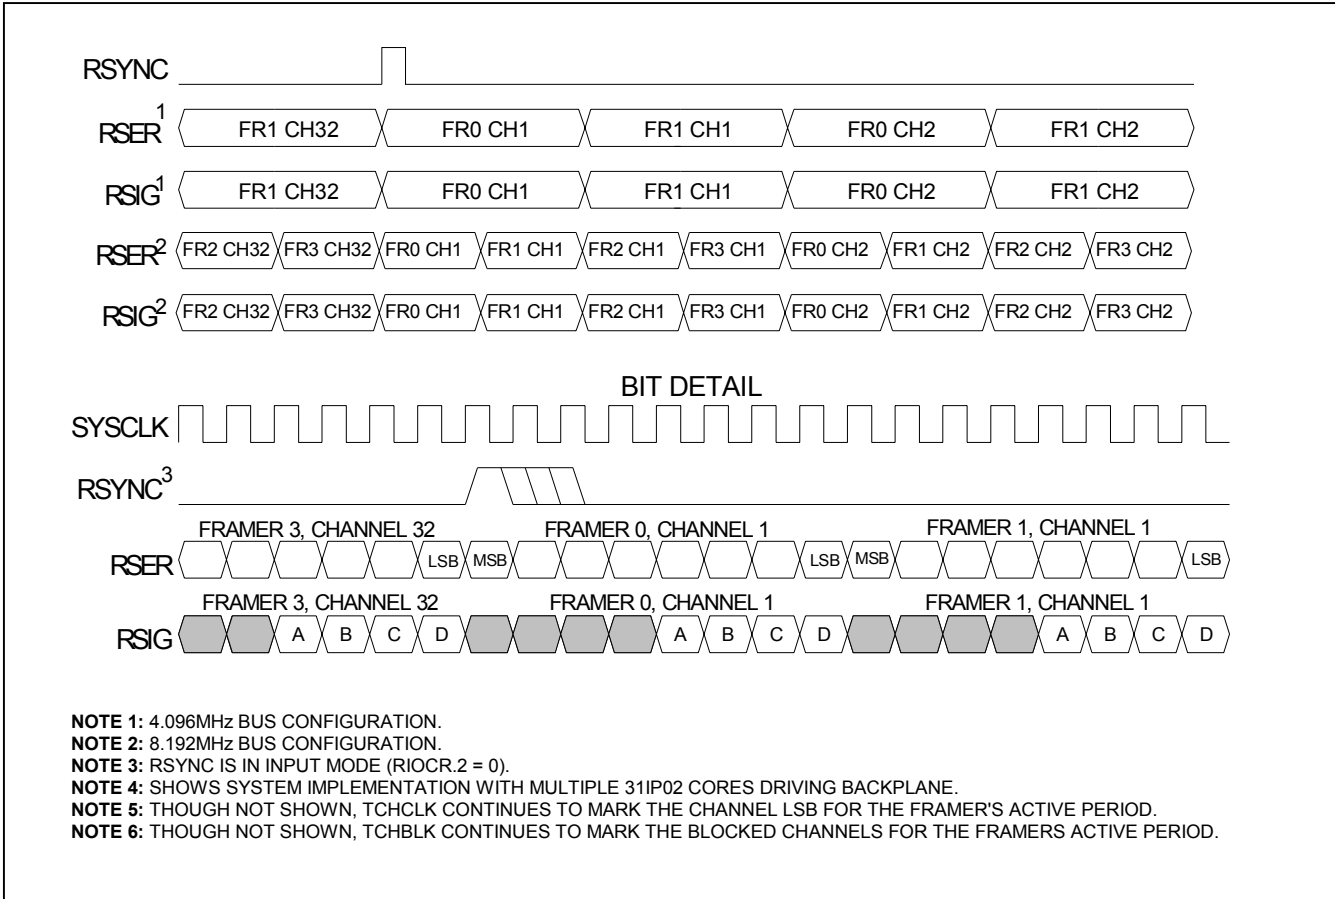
RSYNC

$RSER^1$ FR1 CH32 FR0 CH1 FR1 CH1 FR0 CH2 FR1 CH2

$RSIG^1$ FR1 CH32 FR0 CH1 FR1 CH1 FR0 CH2 FR1 CH2

$RSER^2$ FR2 CH32 FR3 CH32 FR0 CH1 FR1 CH1 FR2 CH1 FR3 CH1 FR0 CH2 FR1 CH2 FR2 CH2 FR3 CH2

$RSIG^2$ FR2 CH32 FR3 CH32 FR0 CH1 FR1 CH1 FR2 CH1 FR3 CH1 FR0 CH2 FR1 CH2 FR2 CH2 FR3 CH2

BIT DETAIL

SYSCLK

$RSYNC^3$

FRAMER 3, CHANNEL 32 FRAMER 0, CHANNEL 1 FRAMER 1, CHANNEL 1

RSER LSB MSB LSB MSB LSB

FRAMER 3, CHANNEL 32 FRAMER 0, CHANNEL 1 FRAMER 1, CHANNEL 1

RSIG A B C D A B C D A B C D

**NOTE 1:** 4.096MHz BUS CONFIGURATION.
**NOTE 2:** 8.192MHz BUS CONFIGURATION.
**NOTE 3:** RSYNC IS IN INPUT MODE (RIOCR.2 = 0).
**NOTE 4:** SHOWS SYSTEM IMPLEMENTATION WITH MULTIPLE 31IP02 CORES DRIVING BACKPLANE.
**NOTE 5:** THOUGH NOT SHOWN, TCHCLK CONTINUES TO MARK THE CHANNEL LSB FOR THE FRAMER'S ACTIVE PERIOD.
**NOTE 6:** THOUGH NOT SHOWN, TCHBLK CONTINUES TO MARK THE BLOCKED CHANNELS FOR THE FRAMERS ACTIVE PERIOD.